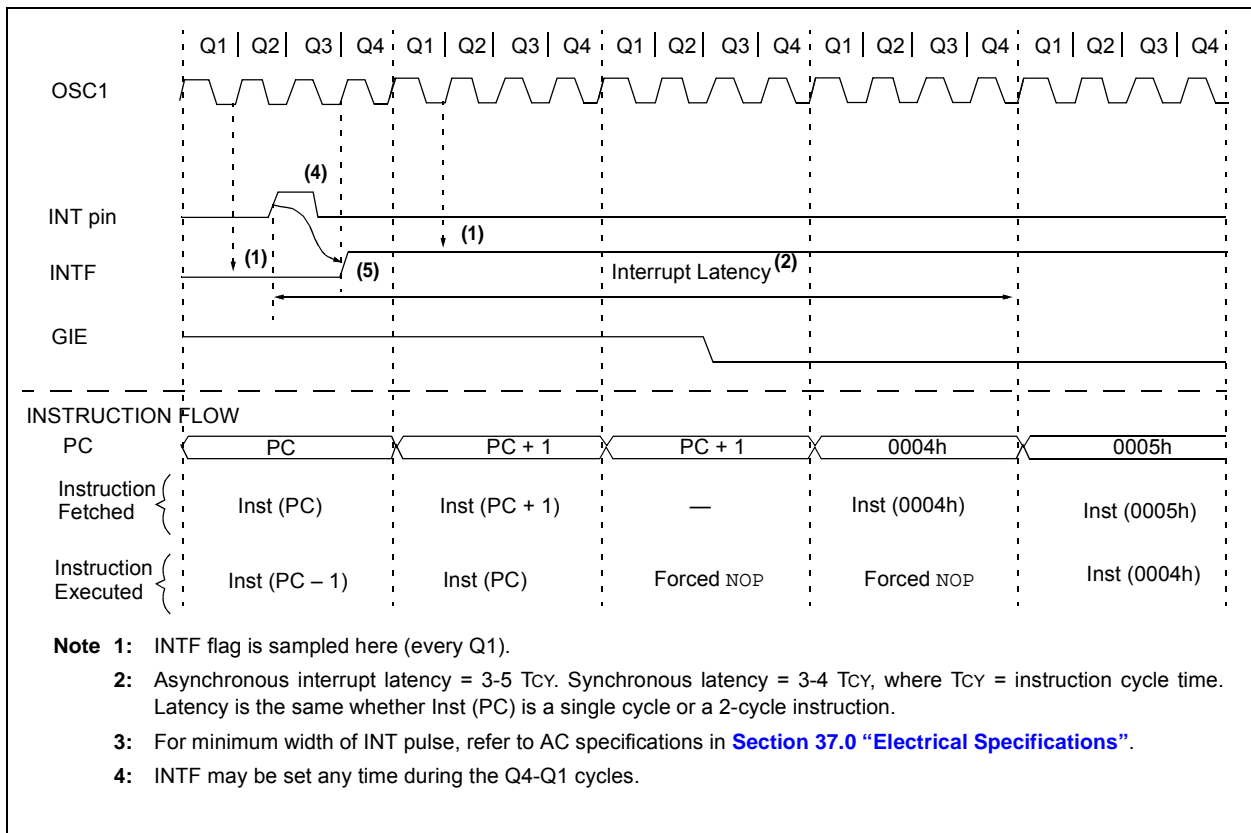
Q1 | Q2 | Q3 | Q4 | Q1 | Q2 | Q3 | Q4 | Q1 | Q2 | Q3 | Q4 | Q1 | Q2 | Q3 | Q4 | Q1 | Q2 | Q3 | Q4

OSC1

(4)

INT pin

(1)

(1)

INTF

(5)

Interrupt Latency $^{(2)}$

GIE

INSTRUCTION FLOW

PC

PC

PC + 1

PC + 1

0004h

0005h

Instruction Fetched

Inst (PC)

Inst (PC + 1)

—

Inst (0004h)

Inst (0005h)

Instruction Executed

Inst (PC – 1)

Inst (PC)

Forced NOP

Forced NOP

Inst (0004h)

Note 1: INTF flag is sampled here (every Q1).

2: Asynchronous interrupt latency = 3-5 TCY. Synchronous latency = 3-4 TCY, where TCY = instruction cycle time. Latency is the same whether Inst (PC) is a single cycle or a 2-cycle instruction.

3: For minimum width of INT pulse, refer to AC specifications in Section 37.0 "Electrical Specifications".

4: INTF may be set any time during the Q4-Q1 cycles.